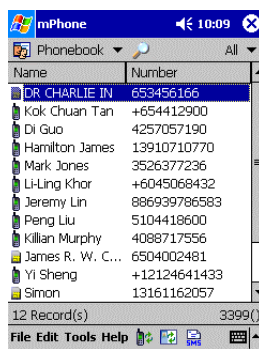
mPhone 10:09

Phonebook ▼ All ▼

| Name | Number |
|---|---|
| DR CHARLIE IN | 653456166 |
| Kok Chuan Tan | +654412900 |
| Di Guo | 4257057190 |
| Hamilton James | 13910710770 |
| Mark Jones | 3526377236 |
| Li-Ling Khor | +6045068432 |
| Jeremy Lin | 886939786583 |
| Peng Liu | 5104418600 |
| Killian Murphy | 4088717556 |
| James R. W. C... | 6504002481 |
| Yi Sheng | +12124641433 |
| Simon | 13161162057 |

12 Record(s) 3399(

File Edit Tools Help SMS